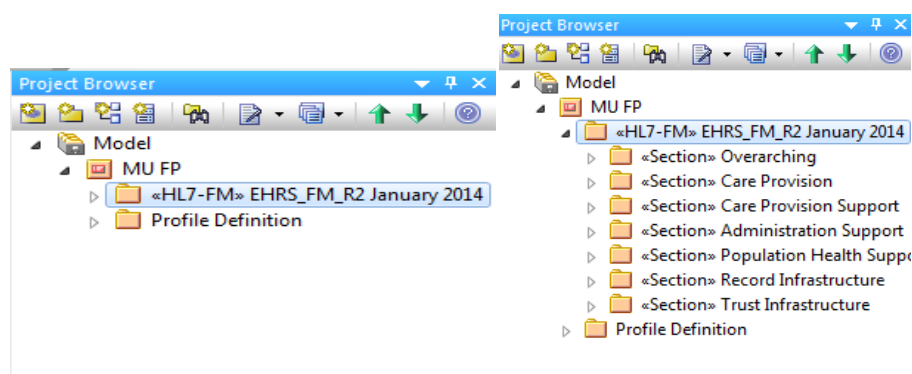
Project Browser

Model

MU FP

«HL7-FM» EHRS_FM_R2 January 2014

Profile Definition

Project Browser

Model

MU FP

«HL7-FM» EHRS_FM_R2 January 2014

«Section» Overarching

«Section» Care Provision

«Section» Care Provision Support

«Section» Administration Support

«Section» Population Health Suppo

«Section» Record Infrastructure

«Section» Trust Infrastructure

Profile Definition